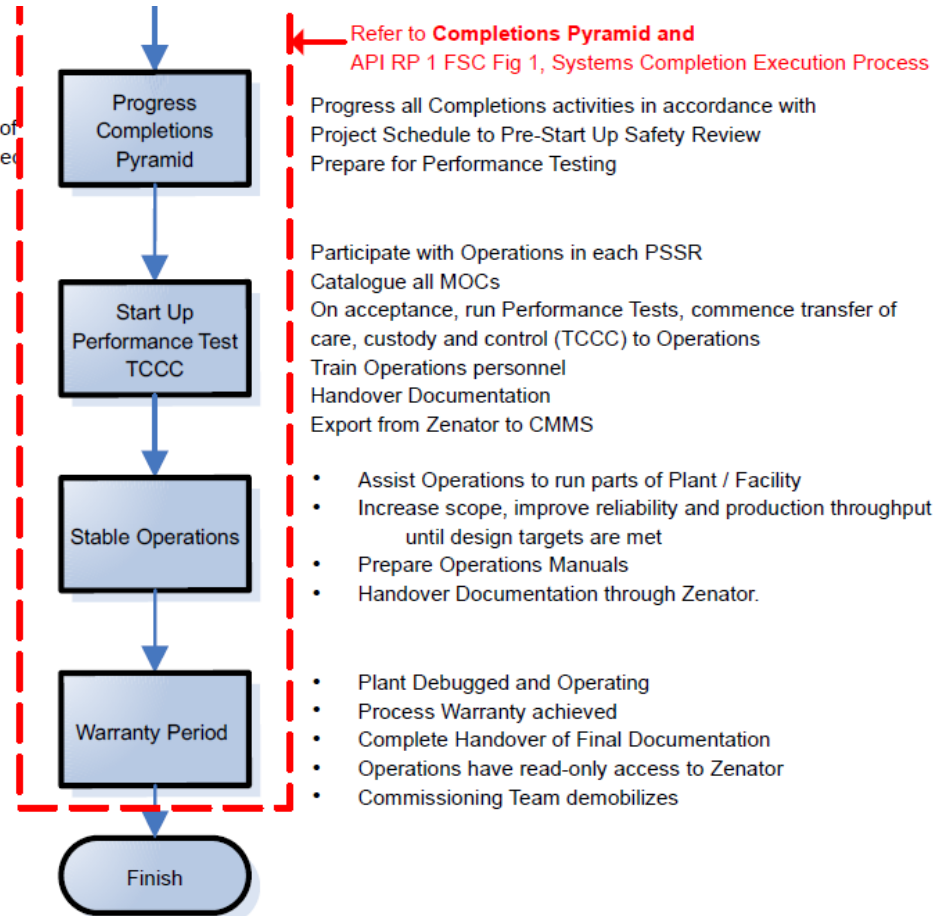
of
ec

Refer to **Completions Pyramid and**
API RP 1 FSC Fig 1, Systems Completion Execution Process

Progress Completions Pyramid

Progress all Completions activities in accordance with Project Schedule to Pre-Start Up Safety Review
Prepare for Performance Testing

Start Up Performance Test TCCC

Participate with Operations in each PSSR
Catalogue all MOCs
On acceptance, run Performance Tests, commence transfer of care, custody and control (TCCC) to Operations
Train Operations personnel
Handover Documentation
Export from Zenator to CMMS

Stable Operations

• Assist Operations to run parts of Plant / Facility
• Increase scope, improve reliability and production throughput until design targets are met
• Prepare Operations Manuals
• Handover Documentation through Zenator.

Warranty Period

• Plant Debugged and Operating
• Process Warranty achieved
• Complete Handover of Final Documentation
• Operations have read-only access to Zenator
• Commissioning Team demobilizes

Finish